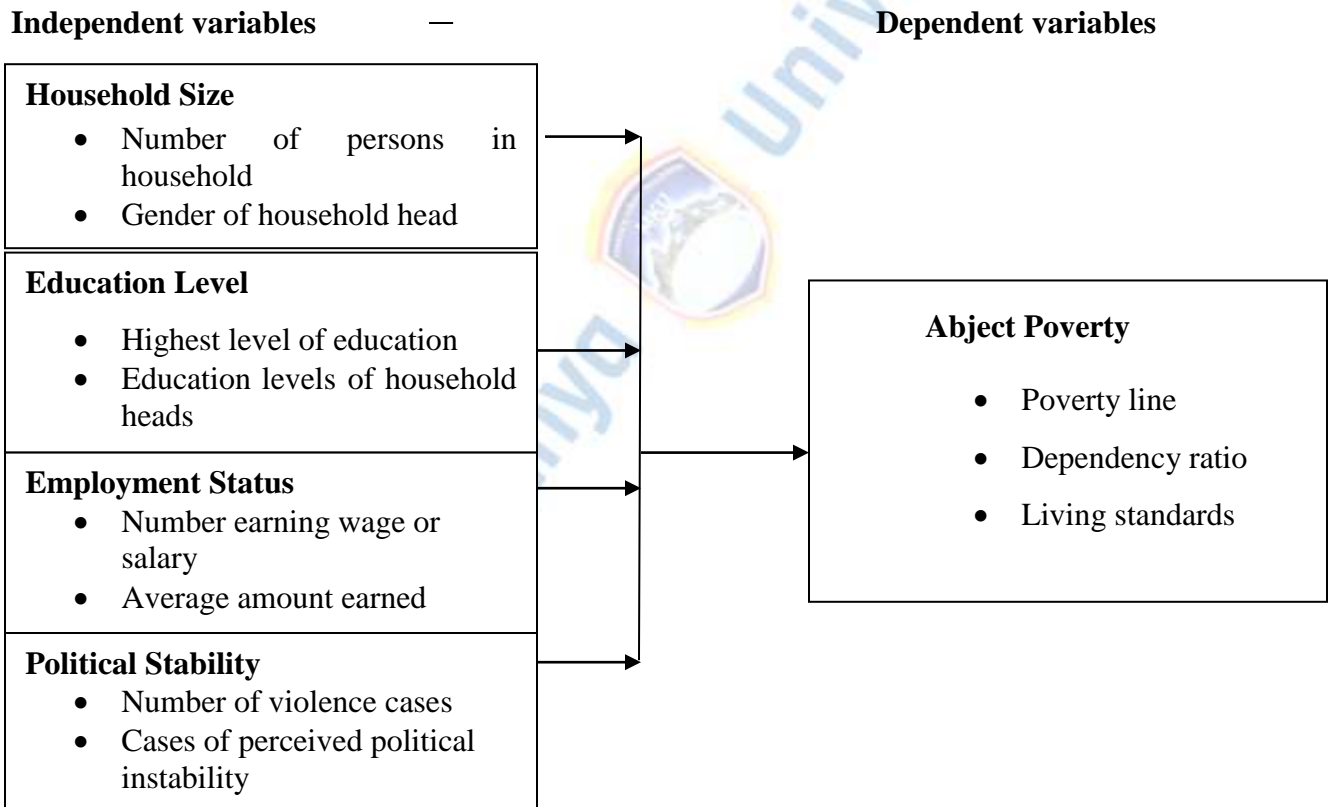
**Independent variables** — **Dependent variables**

**Household Size**
- Number of persons in household
- Gender of household head

**Education Level**
- Highest level of education
- Education levels of household heads

**Employment Status**
- Number earning wage or salary
- Average amount earned

**Political Stability**
- Number of violence cases
- Cases of perceived political instability

**Abject Poverty**
- Poverty line
- Dependency ratio
- Living standards